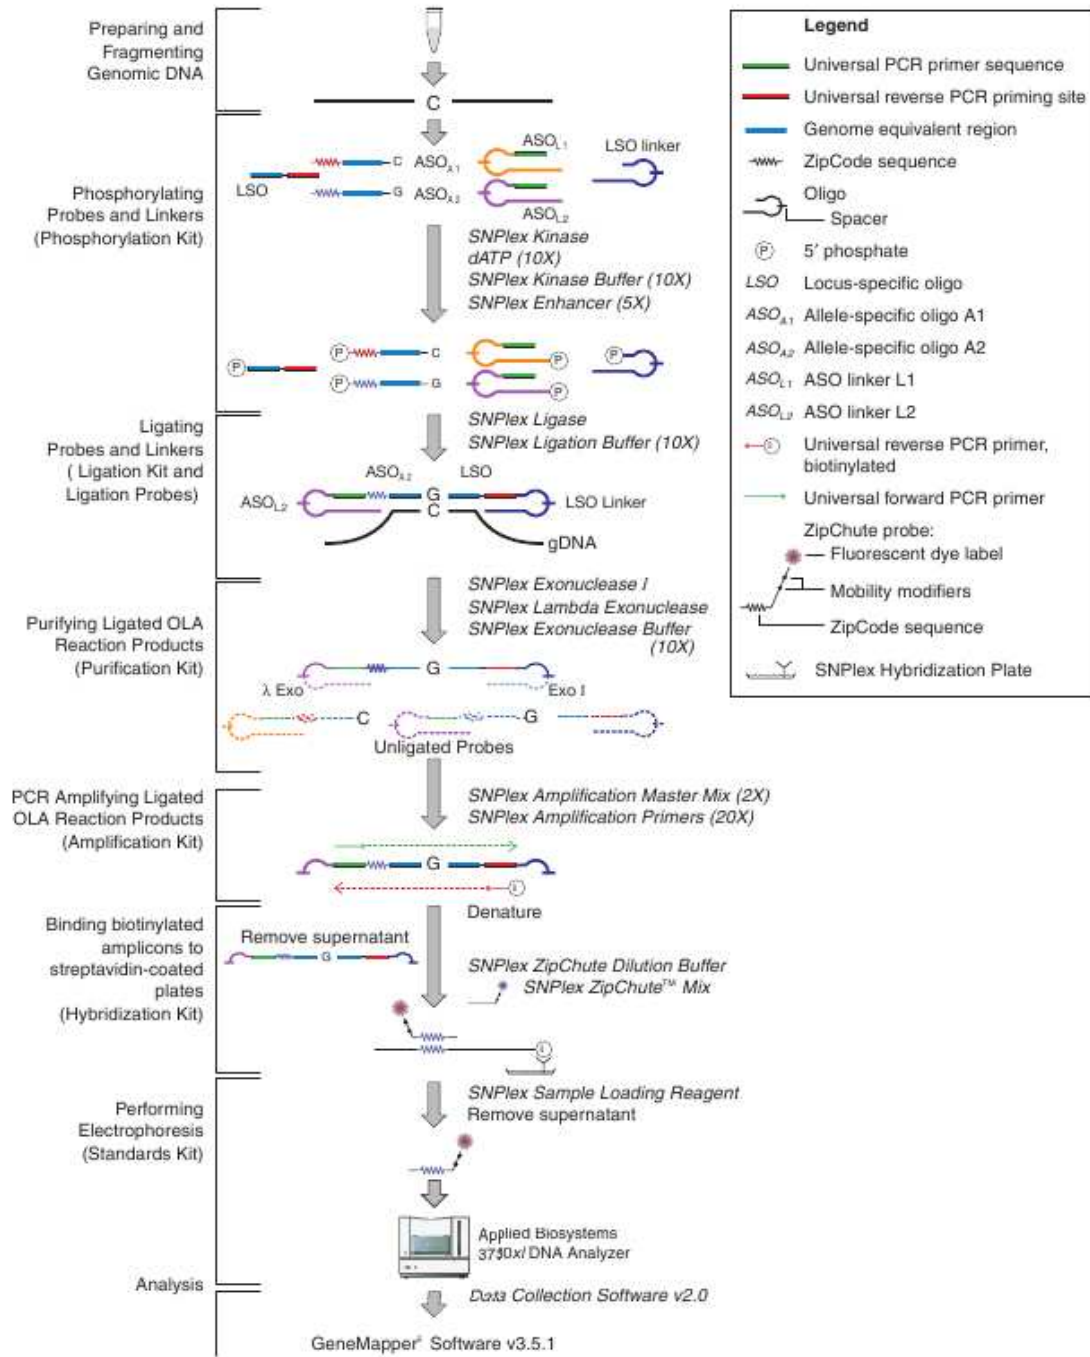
Preparing and Fragmenting Genomic DNA

C

Phosphorylating Probes and Linkers (Phosphorylation Kit)

LSO

C ASO$_{A1}$

G ASO$_{A2}$

ASO$_{L1}$

ASO$_{L2}$

LSO linker

*SNPlex Kinase*
*dATP (10X)*
*SNPlex Kinase Buffer (10X)*
*SNPlex Enhancer (5X)*

P P C P P G P P

Ligating Probes and Linkers ( Ligation Kit and Ligation Probes)

*SNPlex Ligase*
*SNPlex Ligation Buffer (10X)*

ASO$_{A2}$ LSO

ASO$_{L2}$ G C LSO Linker

gDNA

Purifying Ligated OLA Reaction Products (Purification Kit)

*SNPlex Exonuclease I*
*SNPlex Lambda Exonuclease*
*SNPlex Exonuclease Buffer (10X)*

G

λ Exo Exo I

C G

Unligated Probes

PCR Amplifying Ligated OLA Reaction Products (Amplification Kit)

*SNPlex Amplification Master Mix (2X)*
*SNPlex Amplification Primers (20X)*

G

Denature

Binding biotinylated amplicons to streptavidin-coated plates (Hybridization Kit)

Remove supernatant

G

*SNPlex ZipChute Dilution Buffer*
*SNPlex ZipChute™ Mix*

Performing Electrophoresis (Standards Kit)

*SNPlex Sample Loading Reagent*
Remove supernatant

Applied Biosystems 3730*xl* DNA Analyzer

Analysis

*Data Collection Software v2.0*

GeneMapper® Software v3.5.1

Legend

Universal PCR primer sequence

Universal reverse PCR priming site

Genome equivalent region

ZipCode sequence

Oligo

Spacer

P 5′ phosphate

*LSO* Locus-specific oligo

*ASO$_{A1}$* Allele-specific oligo A1

*ASO$_{A2}$* Allele-specific oligo A2

*ASO$_{L1}$* ASO linker L1

*ASO$_{L2}$* ASO linker L2

Universal reverse PCR primer, biotinylated

Universal forward PCR primer

ZipChute probe:

Fluorescent dye label

Mobility modifiers

ZipCode sequence

SNPlex Hybridization Plate